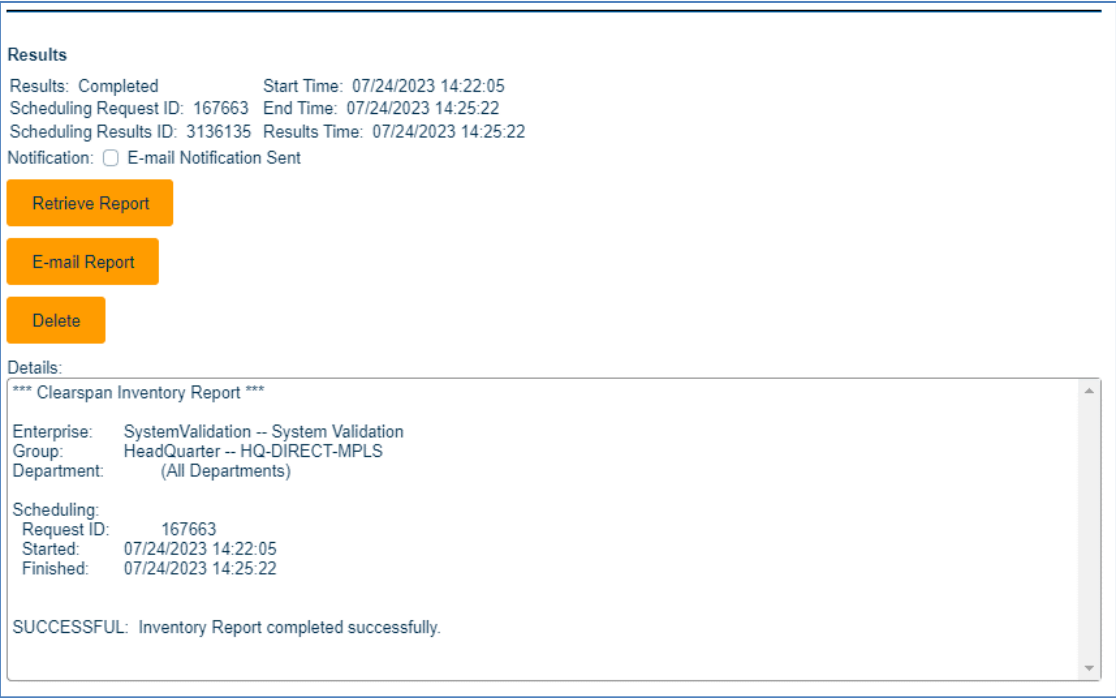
Results

Results: Completed
Start Time: 07/24/2023 14:22:05
Scheduling Request ID: 167663
End Time: 07/24/2023 14:25:22
Scheduling Results ID: 3136135
Results Time: 07/24/2023 14:25:22

Notification: E-mail Notification Sent

Retrieve Report

E-mail Report

Delete

Details:

*** Clearspan Inventory Report ***

Enterprise: SystemValidation -- System Validation
Group: HeadQuarter -- HQ-DIRECT-MPLS
Department: (All Departments)

Scheduling:
Request ID: 167663
Started: 07/24/2023 14:22:05
Finished: 07/24/2023 14:25:22

SUCCESSFUL: Inventory Report completed successfully.